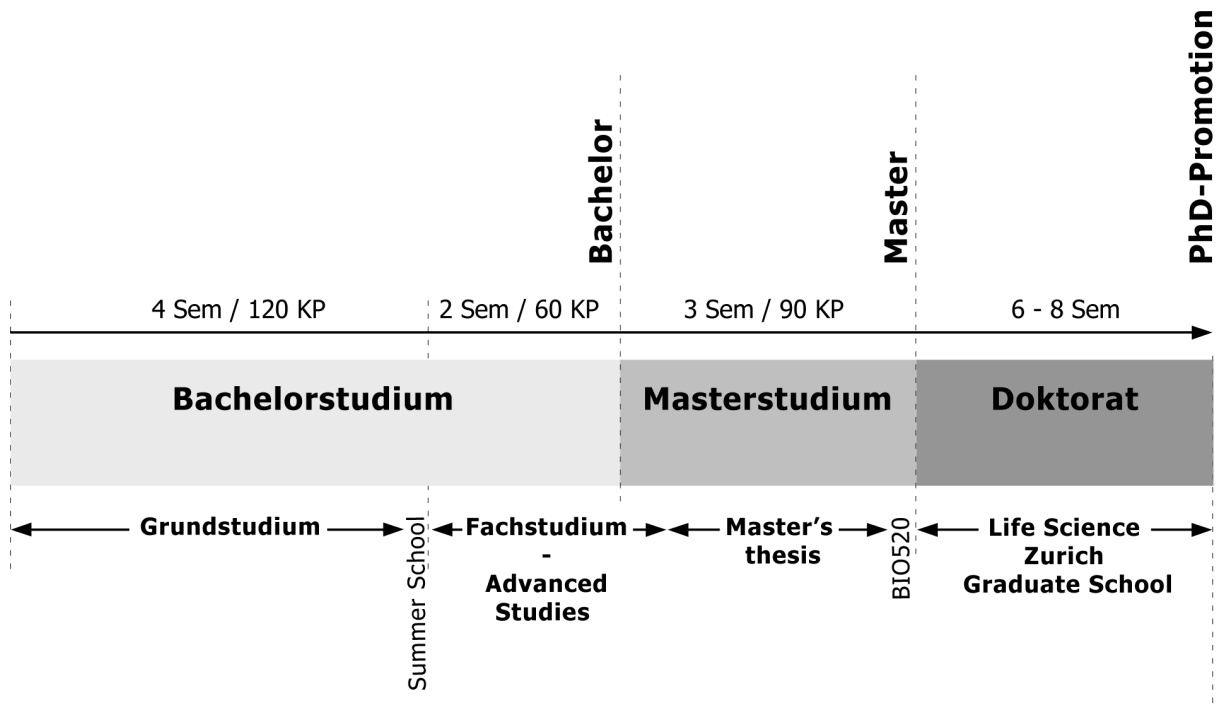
Bachelor

Master

PhD-Promotion

4 Sem / 120 KP

2 Sem / 60 KP

3 Sem / 90 KP

6 - 8 Sem

Bachelorstudium

Masterstudium

Doktorat

Grundstudium

Summer School

Fachstudium - Advanced Studies

Master's thesis

BIO520

Life Science Zurich Graduate School